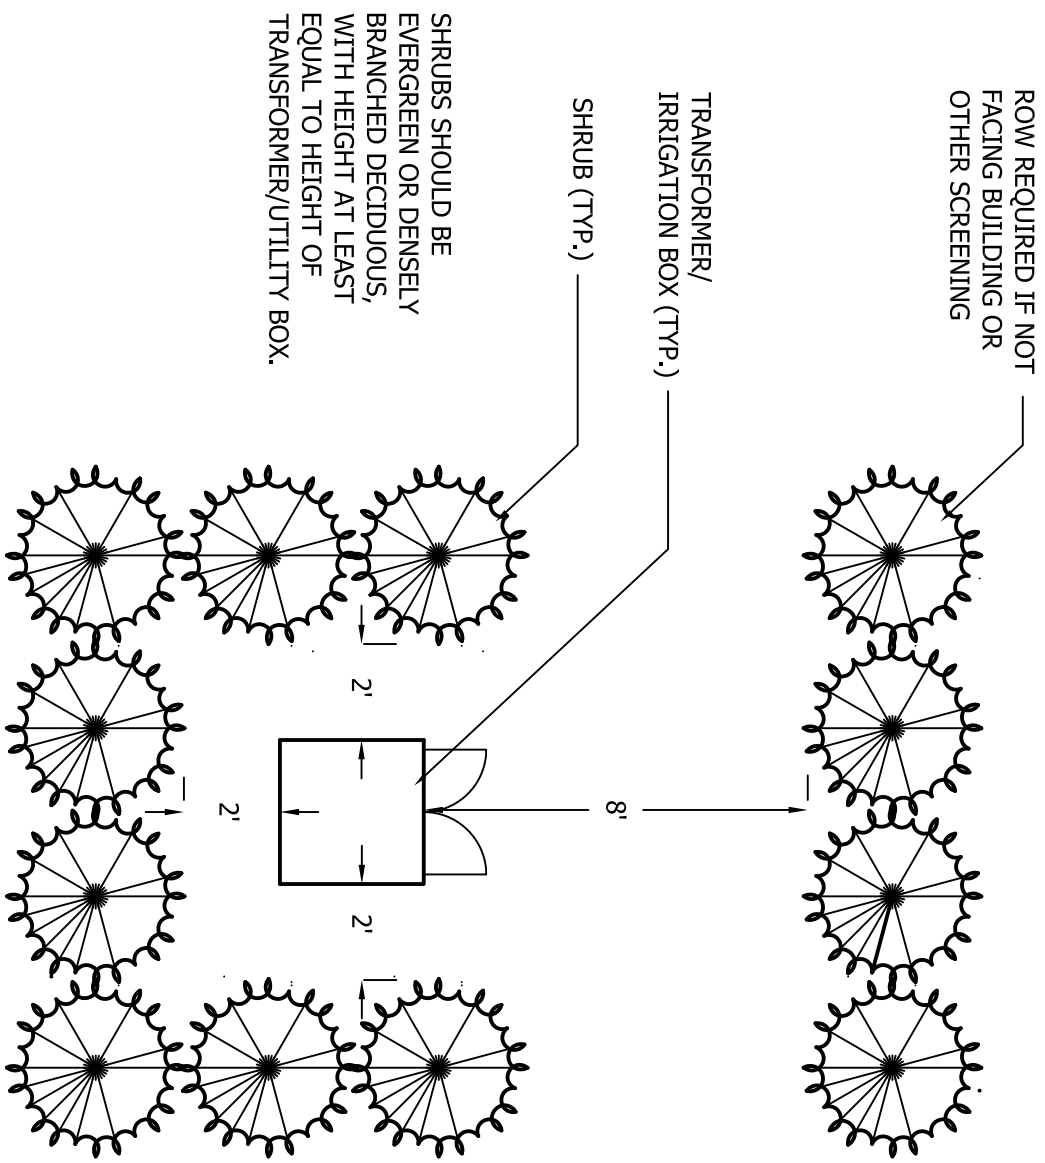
ROW REQUIRED IF NOT FACING BUILDING OR OTHER SCREENING

TRANSFORMER/ IRRIGATION BOX (TYP.)

SHRUB (TYP.)

SHRUBS SHOULD BE EVERGREEN OR DENSELY BRANCHED DECIDUOUS, WITH HEIGHT AT LEAST EQUAL TO HEIGHT OF TRANSFORMER/UTILITY BOX.

8'

2'

2'

2'